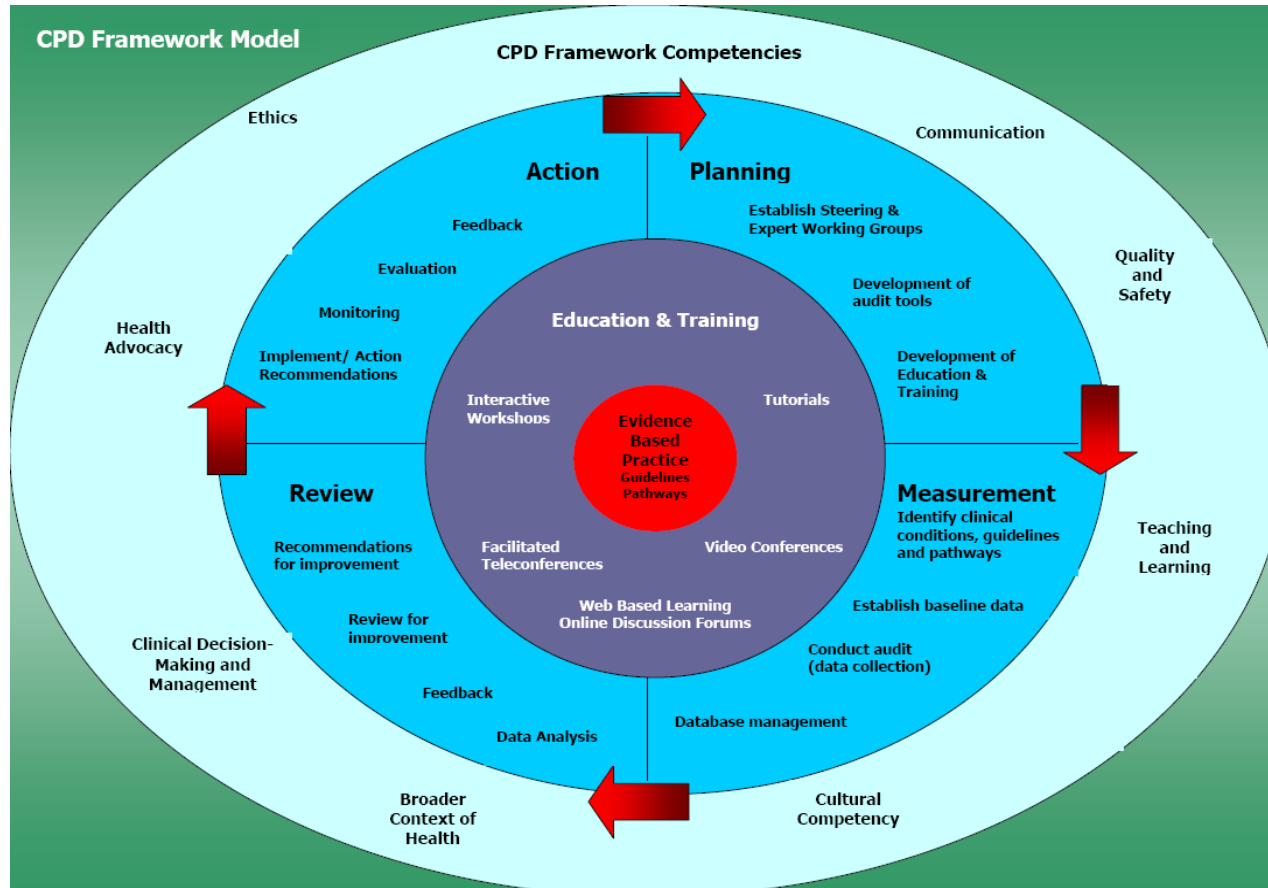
CPD Framework Model

CPD Framework Competencies

Ethics

Communication

Quality and Safety

Teaching and Learning

Cultural Competency

Broader Context of Health

Clinical Decision-Making and Management

Health Advocacy

Action

Feedback

Evaluation

Monitoring

Implement/ Action Recommendations

Planning

Establish Steering & Expert Working Groups

Development of audit tools

Development of Education & Training

Measurement

Identify clinical conditions, guidelines and pathways

Establish baseline data

Conduct audit (data collection)

Database management

Review

Recommendations for improvement

Review for improvement

Feedback

Data Analysis

Education & Training

Interactive Workshops

Tutorials

Facilitated Teleconferences

Video Conferences

Web Based Learning Online Discussion Forums

Evidence Based Practice Guidelines Pathways